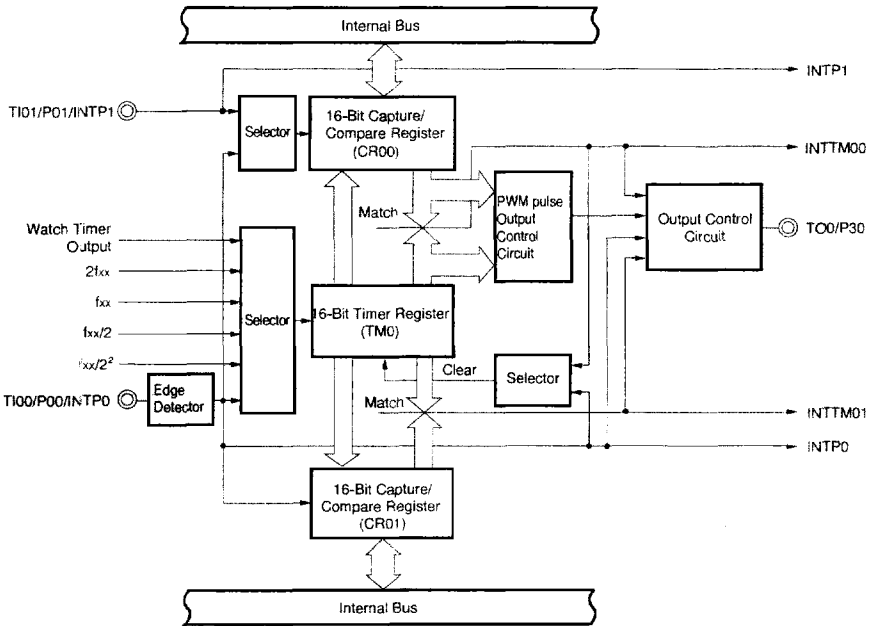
Internal Bus

INTP1

TI01/P01/INTP1

Selector

16-Bit Capture/ Compare Register (CR00)

INTTM00

Match

PWM pulse Output Control Circuit

Output Control Circuit

TO0/P30

Watch Timer Output

$2f_{XX}$

$f_{XX}$

$f_{XX}/2$

$f_{XX}/2^2$

Selector

16-Bit Timer Register (TM0)

Clear

Selector

TI00/P00/INTP0

Edge Detector

Match

INTTM01

INTP0

16-Bit Capture/ Compare Register (CR01)

Internal Bus